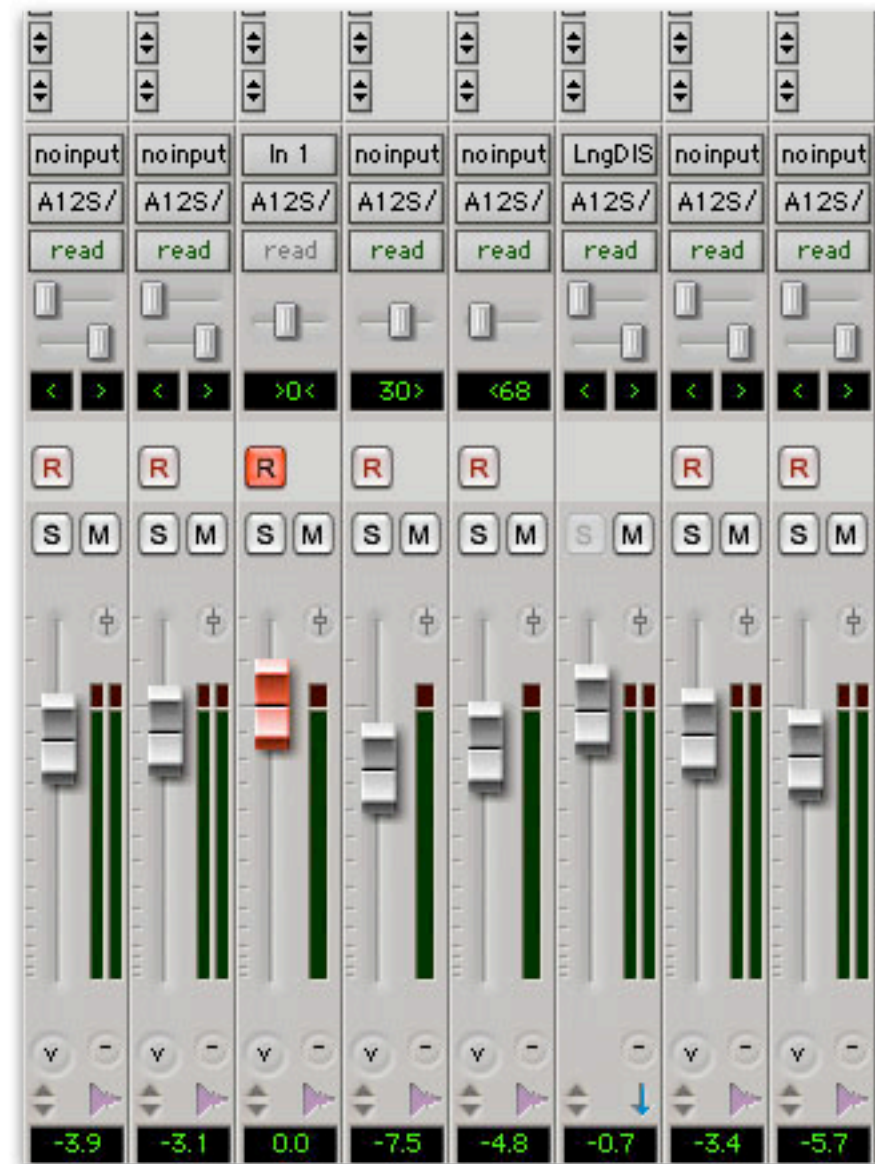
| noinput | noinput | In 1 | noinput | noinput | LngDIS | noinput | noinput |
|---|---|---|---|---|---|---|---|
| A12S/ | A12S/ | A12S/ | A12S/ | A12S/ | A12S/ | A12S/ | A12S/ |
| read | read | read | read | read | read | read | read |
| < > | < > | >0< | 30> | <68 | < > | < > | < > |
| R | R | R | R | R | | R | R |
| S M | S M | S M | S M | S M | S M | S M | S M |
| v | v | v | v | v | | v | v |
| -3.9 | -3.1 | 0.0 | -7.5 | -4.8 | -0.7 | -3.4 | -5.7 |